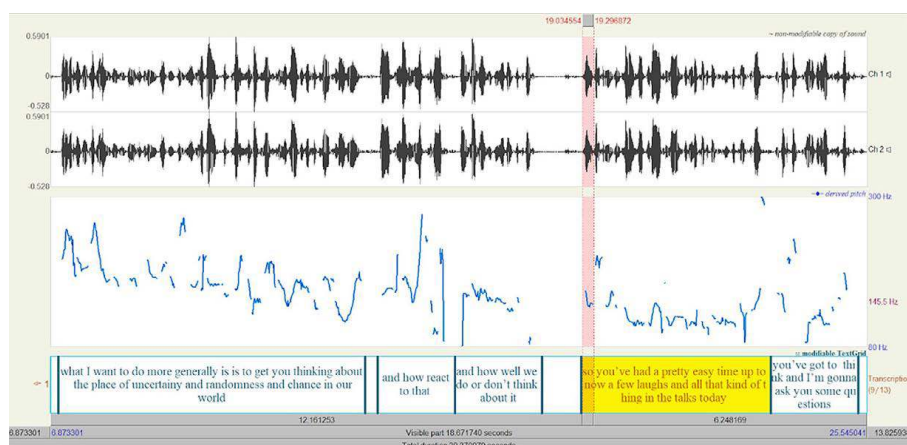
19.034554 19.296872

0.5901
~ non-modifiable copy of sound
0
Ch 1
-0.528
0.5901
0
Ch 2
-0.528
derived pitch
300 Hz
145.5 Hz
80 Hz
modifiable TextGrid
1
what I want to do more generally is is to get you thinking about the place of uncertainty and randomness and chance in our world
and how react to that
and how well we do or don't think about it
so you've had a pretty easy time up to now a few laughs and all that kind of thing in the talks today
you've got to think and I'm gonna ask you some questions
Transcription (9/13)
12.161253
6.248169
6.873301 0.873301
Visible part 18.671740 seconds
25.545041 13.82593
Total duration 39.370970 seconds